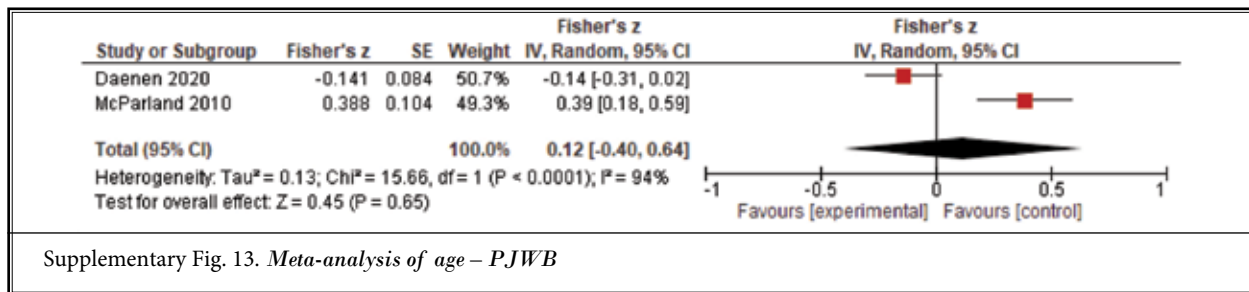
| Study or Subgroup | Fisher's z | SE | Weight | Fisher's z IV, Random, 95% CI |
|---|---|---|---|---|
| Daenen 2020 | -0.141 | 0.084 | 50.7% | -0.14 [-0.31, 0.02] |
| McParland 2010 | 0.388 | 0.104 | 49.3% | 0.39 [0.18, 0.59] |
| Total (95% CI) | | | 100.0% | 0.12 [-0.40, 0.64] |

Heterogeneity: Tau² = 0.13; Chi² = 15.66, df = 1 (P < 0.0001); I² = 94%
Test for overall effect: Z = 0.45 (P = 0.65)

Fisher's z
IV, Random, 95% CI

-1 -0.5 0 0.5 1
Favours [experimental] Favours [control]

Supplementary Fig. 13. Meta-analysis of age – PJWB